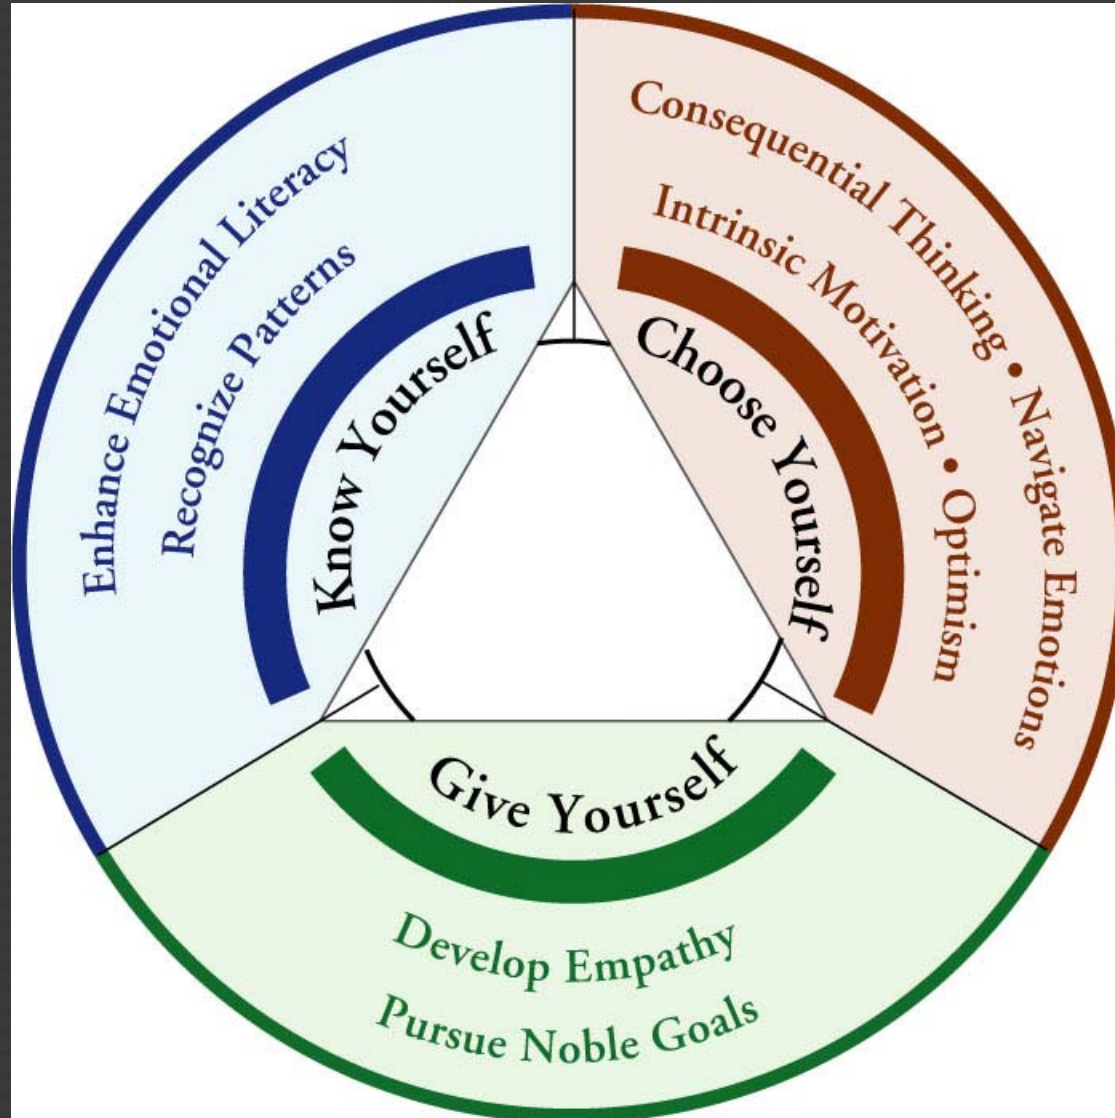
Enhance Emotional Literacy
Recognize Patterns
Know Yourself

Consequential Thinking • Navigate Emotions
Intrinsic Motivation • Optimism
Choose Yourself

Give Yourself
Develop Empathy
Pursue Noble Goals